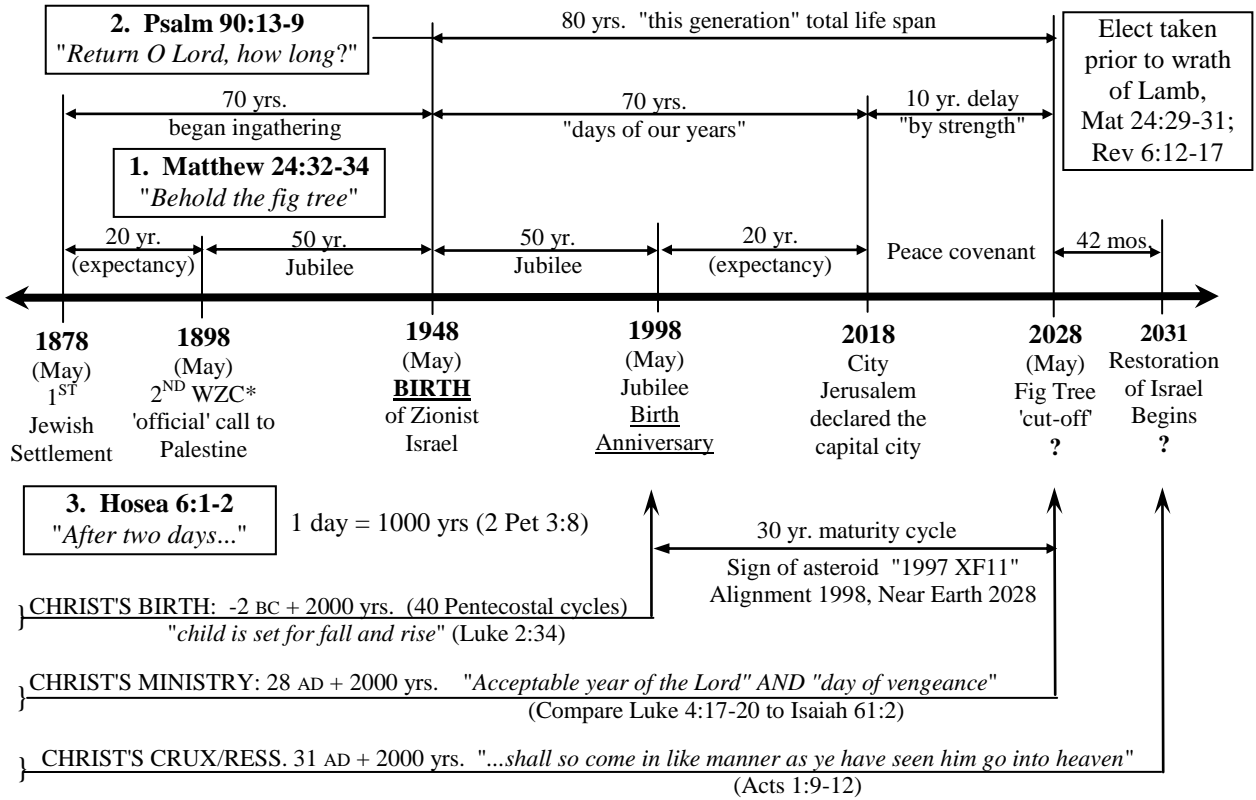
2. Psalm 90:13-9
"Return O Lord, how long?"

80 yrs. "this generation" total life span

Elect taken prior to wrath of Lamb, Mat 24:29-31; Rev 6:12-17

70 yrs.
began ingathering

70 yrs.
"days of our years"

10 yr. delay
"by strength"

1. Matthew 24:32-34
"Behold the fig tree"

20 yr.
(expectancy)

50 yr.
Jubilee

50 yr.
Jubilee

20 yr.
(expectancy)

Peace covenant

42 mos.

1878
(May)
$1^{ST}$
Jewish
Settlement

1898
(May)
$2^{ND}$ WZC*
'official' call to
Palestine

1948
(May)
BIRTH
of Zionist
Israel

1998
(May)
Jubilee
Birth
Anniversary

2018
City
Jerusalem
declared the
capital city

2028
(May)
Fig Tree
'cut-off'
?

2031
Restoration
of Israel
Begins
?

3. Hosea 6:1-2
"After two days..."

1 day = 1000 yrs (2 Pet 3:8)

30 yr. maturity cycle

Sign of asteroid "1997 XF11"
Alignment 1998, Near Earth 2028

CHRIST'S BIRTH: -2 BC + 2000 yrs. (40 Pentecostal cycles)
"child is set for fall and rise" (Luke 2:34)

CHRIST'S MINISTRY: 28 AD + 2000 yrs. "Acceptable year of the Lord" AND "day of vengeance"
(Compare Luke 4:17-20 to Isaiah 61:2)

CHRIST'S CRUX/RESS. 31 AD + 2000 yrs. "...shall so come in like manner as ye have seen him go into heaven"
(Acts 1:9-12)